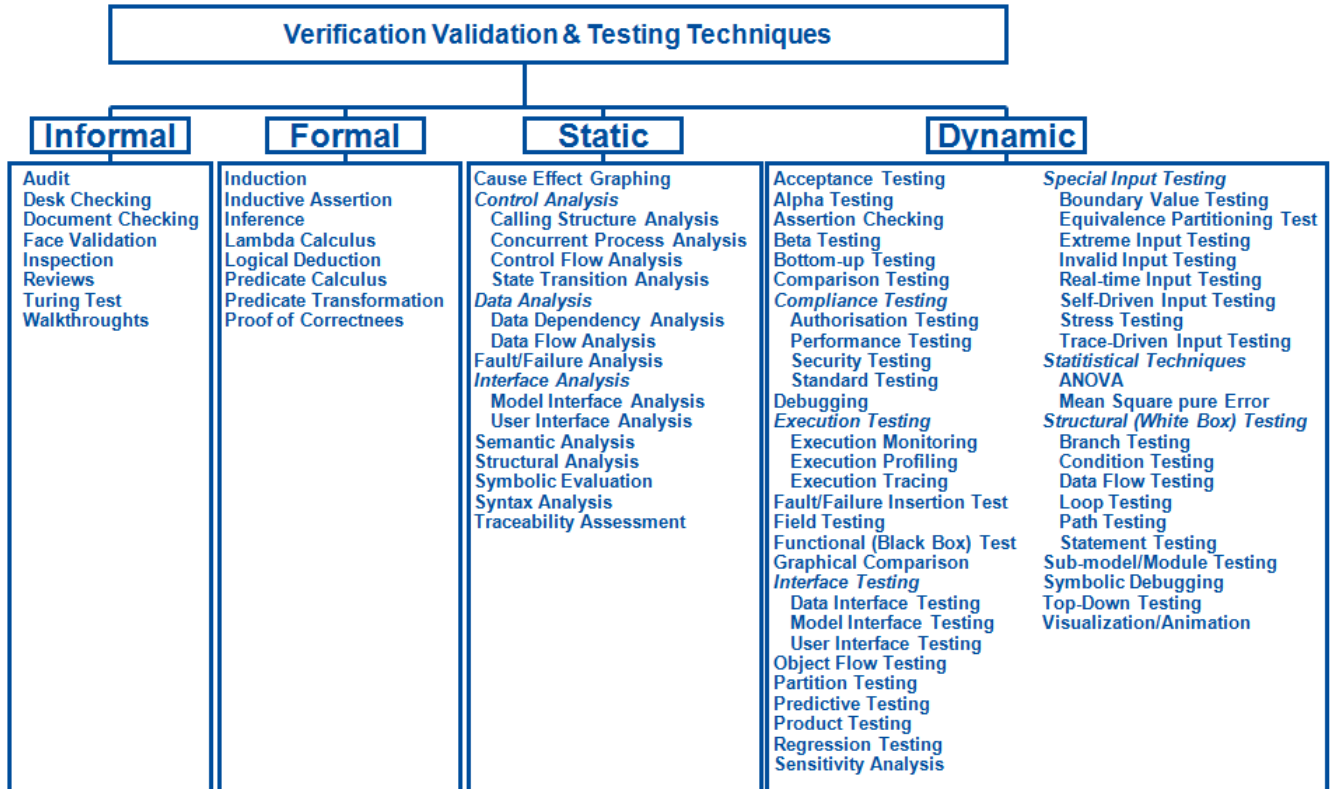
Verification Validation & Testing Techniques

Informal

Audit
Desk Checking
Document Checking
Face Validation
Inspection
Reviews
Turing Test
Walkthroughts

Formal

Induction
Inductive Assertion
Inference
Lambda Calculus
Logical Deduction
Predicate Calculus
Predicate Transformation
Proof of Correctnees

Static

Cause Effect Graphing
Control Analysis
Calling Structure Analysis
Concurrent Process Analysis
Control Flow Analysis
State Transition Analysis
Data Analysis
Data Dependency Analysis
Data Flow Analysis
Fault/Failure Analysis
Interface Analysis
Model Interface Analysis
User Interface Analysis
Semantic Analysis
Structural Analysis
Symbolic Evaluation
Syntax Analysis
Traceability Assessment

Dynamic

Acceptance Testing
Alpha Testing
Assertion Checking
Beta Testing
Bottom-up Testing
Comparison Testing
Compliance Testing
Authorisation Testing
Performance Testing
Security Testing
Standard Testing
Debugging
Execution Testing
Execution Monitoring
Execution Profiling
Execution Tracing
Fault/Failure Insertion Test
Field Testing
Functional (Black Box) Test
Graphical Comparison
Interface Testing
Data Interface Testing
Model Interface Testing
User Interface Testing
Object Flow Testing
Partition Testing
Predictive Testing
Product Testing
Regression Testing
Sensitivity Analysis

Special Input Testing
Boundary Value Testing
Equivalence Partitioning Test
Extreme Input Testing
Invalid Input Testing
Real-time Input Testing
Self-Driven Input Testing
Stress Testing
Trace-Driven Input Testing
Statitistical Techniques
ANOVA
Mean Square pure Error
Structural (White Box) Testing
Branch Testing
Condition Testing
Data Flow Testing
Loop Testing
Path Testing
Statement Testing
Sub-model/Module Testing
Symbolic Debugging
Top-Down Testing
Visualization/Animation